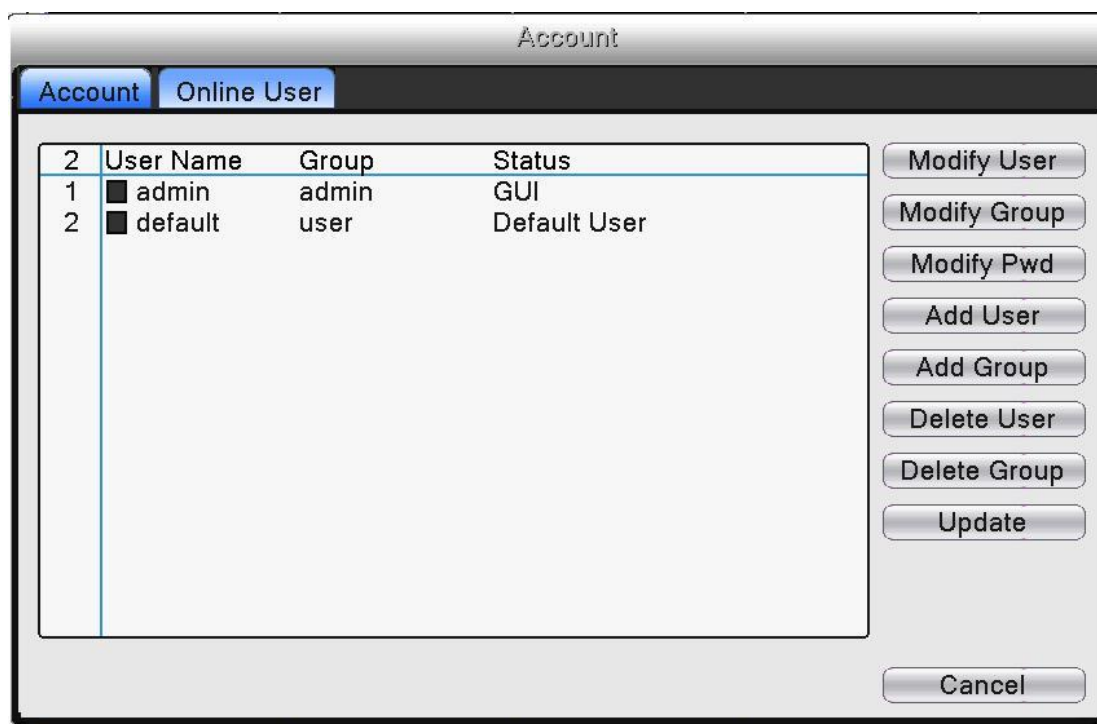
Account

Account | Online User

| 2 | User Name | Group | Status |
|---|---|---|---|
| 1 | admin | admin | GUI |
| 2 | default | user | Default User |

Modify User
Modify Group
Modify Pwd
Add User
Add Group
Delete User
Delete Group
Update

Cancel